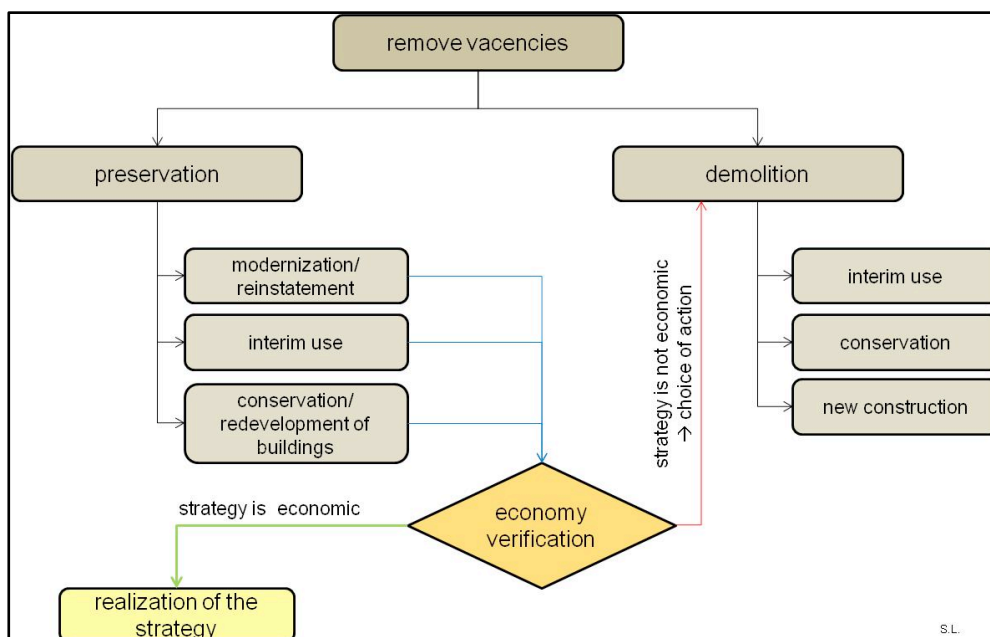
remove vacancies

preservation

demolition

modernization/ reinstatement

interim use

conservation/ redevelopment of buildings

strategy is not economic → choice of action

interim use

conservation

new construction

strategy is economic

economy verification

realization of the strategy

S.L.